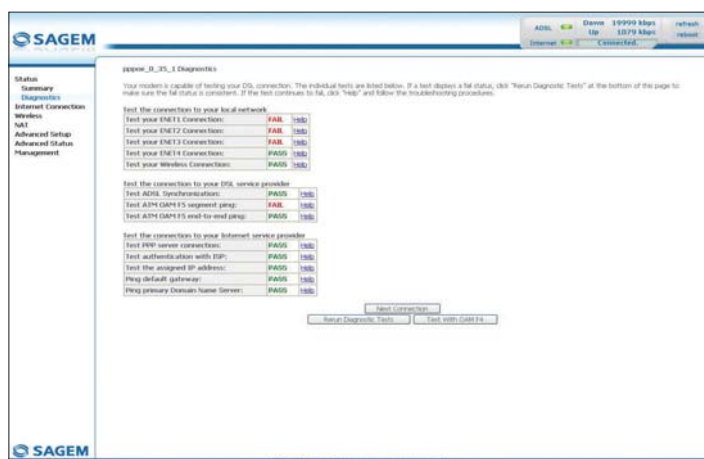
SAGEM

ADSL Down 19999 kbps Up 1079 kbps refresh reboot
Internet Connected

Status
Summary
Diagnostics
Internet Connection
Wireless
NAT
Advanced Setup
Advanced Status
Management

pppoe_0_35_1 Diagnostics

Your modem is capable of testing your DSL connection. The individual tests are listed below. If a test displays a fail status, click "Rerun Diagnostic Tests" at the bottom of this page to make sure the fail status is consistent. If the test continues to fail, click "Help" and follow the troubleshooting procedures.

Test the connection to your local network

| | | |
|---|---|---|
| Test your ENET1 Connection: | FAIL | Help |
| Test your ENET2 Connection: | FAIL | Help |
| Test your ENET3 Connection: | FAIL | Help |
| Test your ENET4 Connection: | PASS | Help |
| Test your Wireless Connection: | PASS | Help |

Test the connection to your DSL service provider

| | | |
|---|---|---|
| Test ADSL Synchronization: | PASS | Help |
| Test ATM OAM F5 segment ping: | FAIL | Help |
| Test ATM OAM F5 end-to-end ping: | PASS | Help |

Test the connection to your Internet service provider

| | | |
|---|---|---|
| Test PPP server connection: | PASS | Help |
| Test authentication with ISP: | PASS | Help |
| Test the assigned IP address: | PASS | Help |
| Ping default gateway: | PASS | Help |
| Ping primary Domain Name Server: | PASS | Help |

Next Connection
Rerun Diagnostic Tests Test With OAM F4

SAGEM